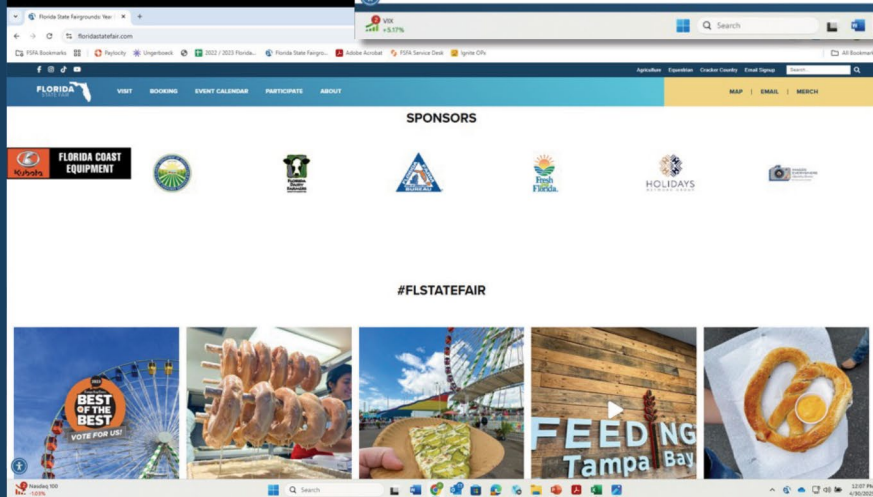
Florida State Fairgrounds: Year

floridastatefair.com

FSFA Bookmarks
Paylocity
Ungerboeck
2022 / 2023 Florida...
Florida State Fairgro...
Adobe Acrobat
FSFA Service Desk
Ignite OFs
All Bookmarks

VIX
+5.17%

Search

Agriculture
Equestrian
Cracker Country
Email Signup
Search...

FLORIDA STATE FAIR

VISIT
BOOKING
EVENT CALENDAR
PARTICIPATE
ABOUT

MAP | EMAIL | MERCH

SPONSORS

Kubota FLORIDA COAST EQUIPMENT

BUREAU

Fresh From Florida

HOLIDAYS

#FLSTATEFAIR

BEST OF THE BEST
VOTE FOR US!

FEEDING Tampa Bay

Nasdaq 100
-1.03%

Search

12:07 PM